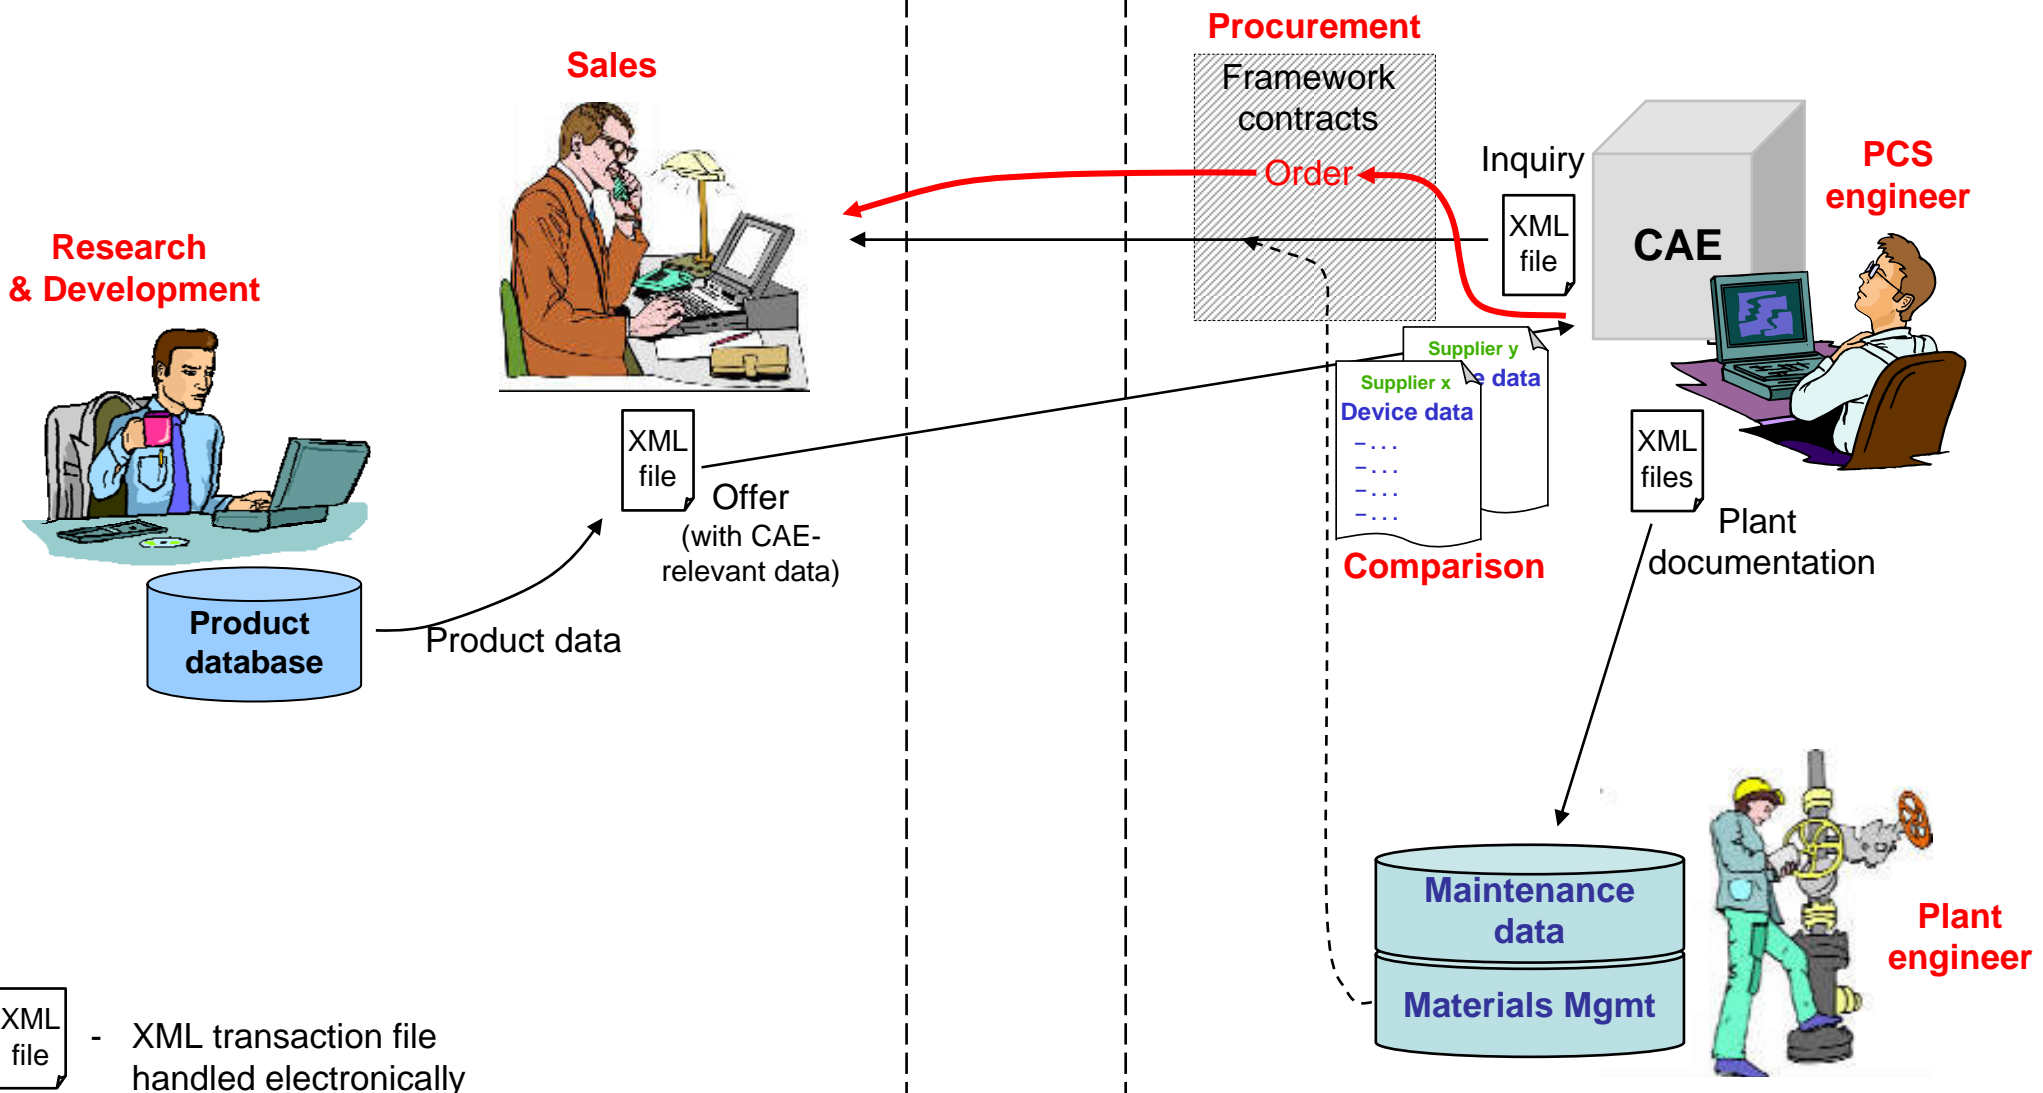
Procurement

Framework contracts

Order

Sales

Inquiry

XML file

CAE

PCS engineer

Research & Development

Supplier y

e data

Supplier x

Device data

-...

-...

-...

-...

XML file

Offer

(with CAE-relevant data)

XML files

Plant documentation

Comparison

Product database

Product data

Maintenance data

Materials Mgmt

Plant engineer

XML file

- XML transaction file handled electronically